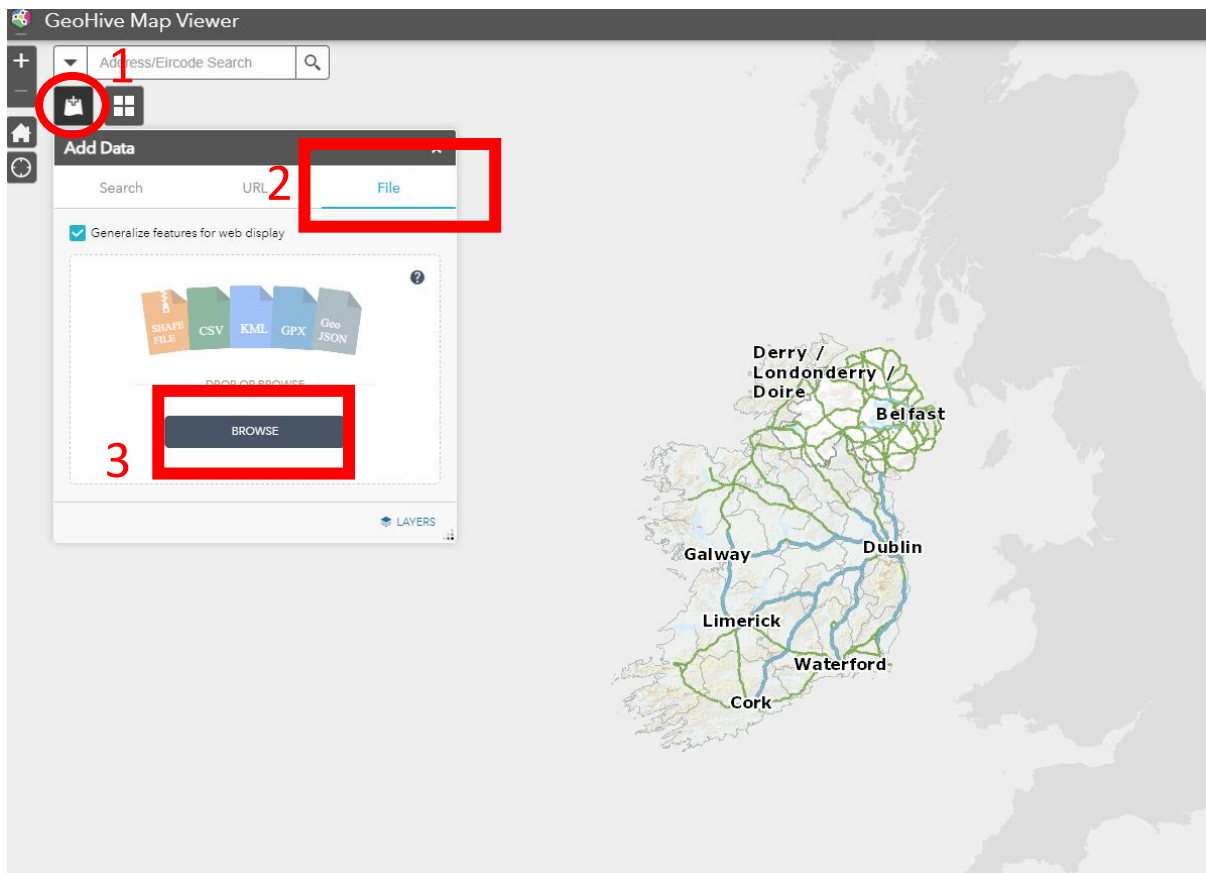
GeoHive Map Viewer

+

Address/Eircode Search

1

Add Data

Search

URL

2

File

Generalize features for web display

SHAPE FILE

CSV

KML

GPX

Geo JSON

DROP OR BROWSE

BROWSE

3

LAYERS

Derry / Londonderry / Doire

Belfast

Galway

Dublin

Limerick

Waterford

Cork